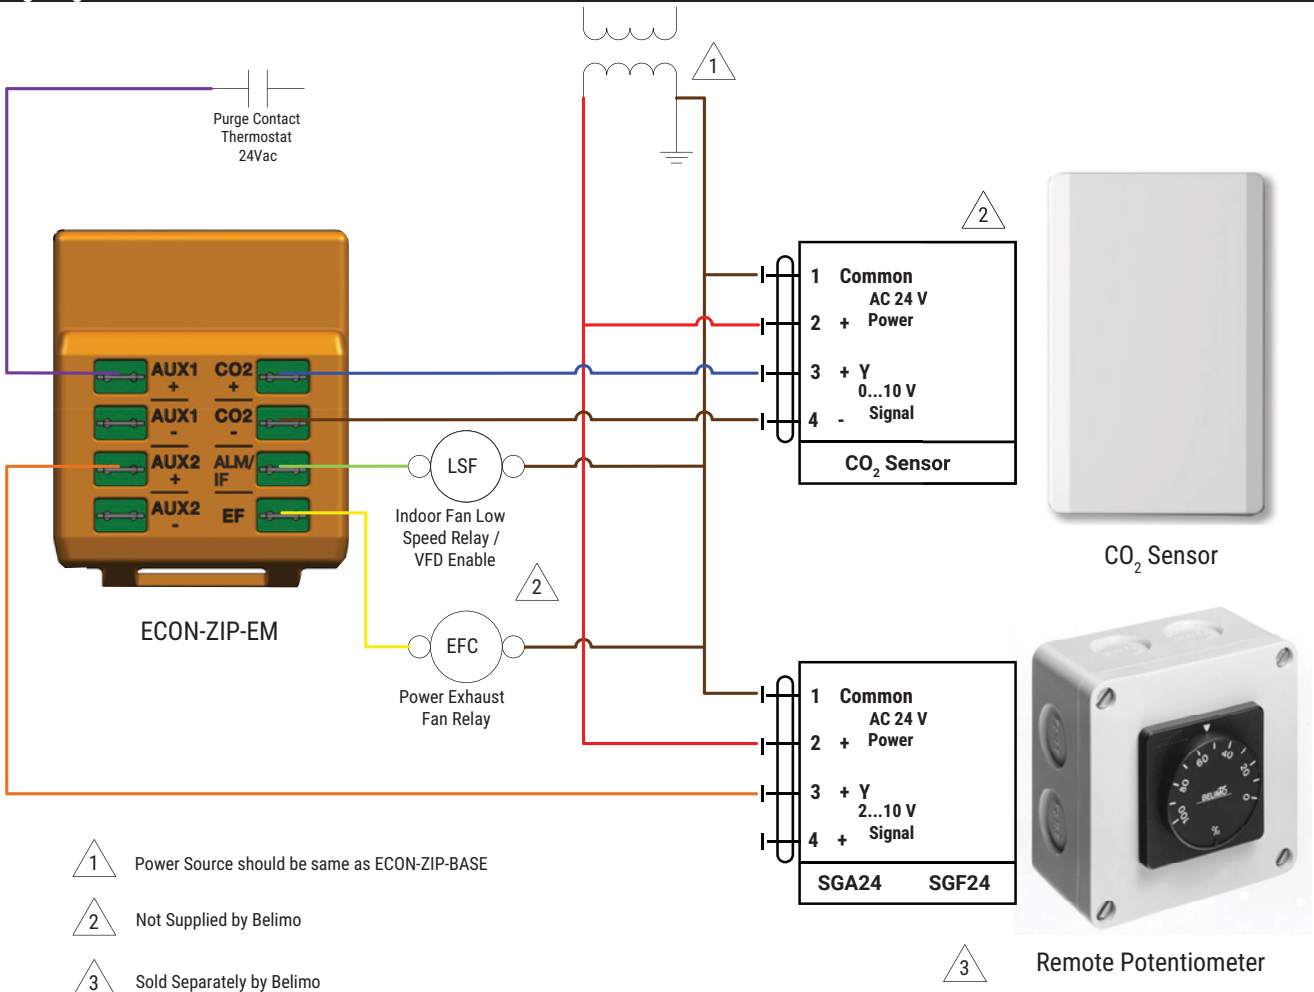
1

Purge Contact
Thermostat
24Vac

2

AUX1 + CO2 +
AUX1 - CO2 -
AUX2 + ALM/IF
AUX2 - EF

1 Common
AC 24 V
2 + Power
3 + Y
0...10 V
4 - Signal
$CO_2$ Sensor

LSF
Indoor Fan Low Speed Relay / VFD Enable

2

ECON-ZIP-EM

EFC
Power Exhaust Fan Relay

$CO_2$ Sensor

1 Common
AC 24 V
2 + Power
3 + Y
2...10 V
4 + Signal
SGA24 SGF24

1 Power Source should be same as ECON-ZIP-BASE

2 Not Supplied by Belimo

3 Sold Separately by Belimo

3

Remote Potentiometer